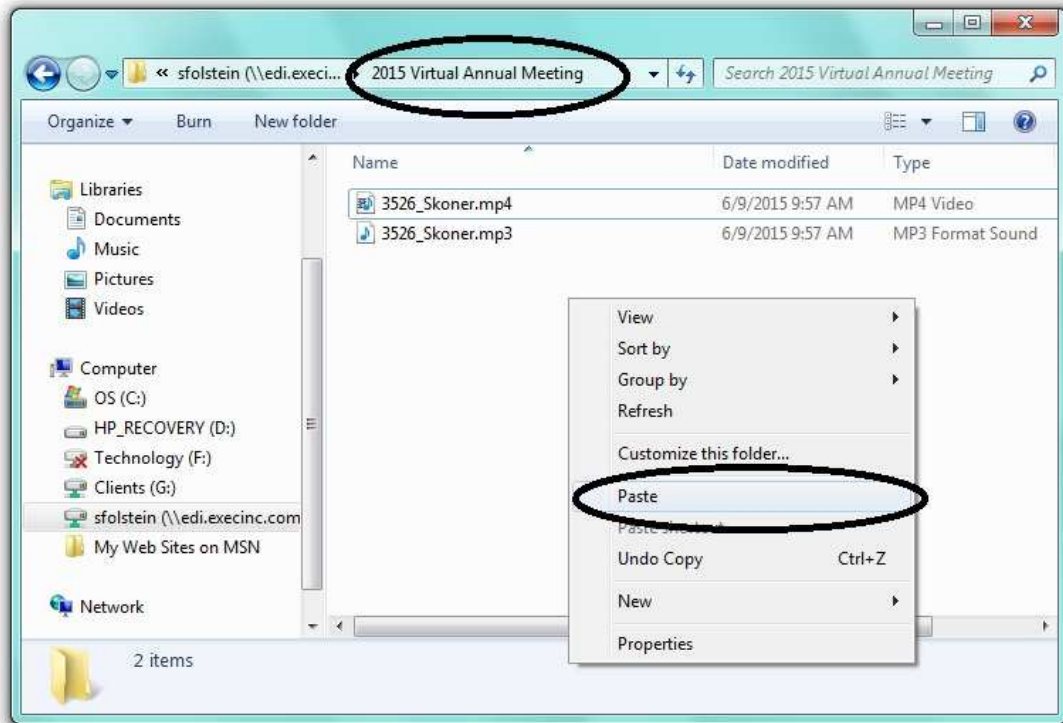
« sfolstein (\\edi.execi... ▸ 2015 Virtual Annual Meeting

Search 2015 Virtual Annual Meeting

Organize ▾ Burn New folder

Libraries
Documents
Music
Pictures
Videos

Computer
OS (C:)
HP_RECOVERY (D:)
Technology (F:)
Clients (G:)
sfolstein (\\edi.execinc.com
My Web Sites on MSN

Network

| Name | Date modified | Type |
|---|---|---|
| 3526_Skoner.mp4 | 6/9/2015 9:57 AM | MP4 Video |
| 3526_Skoner.mp3 | 6/9/2015 9:57 AM | MP3 Format Sound |

View
Sort by
Group by
Refresh
Customize this folder...
Paste
Paste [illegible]
Undo Copy Ctrl+Z
New
Properties

2 items